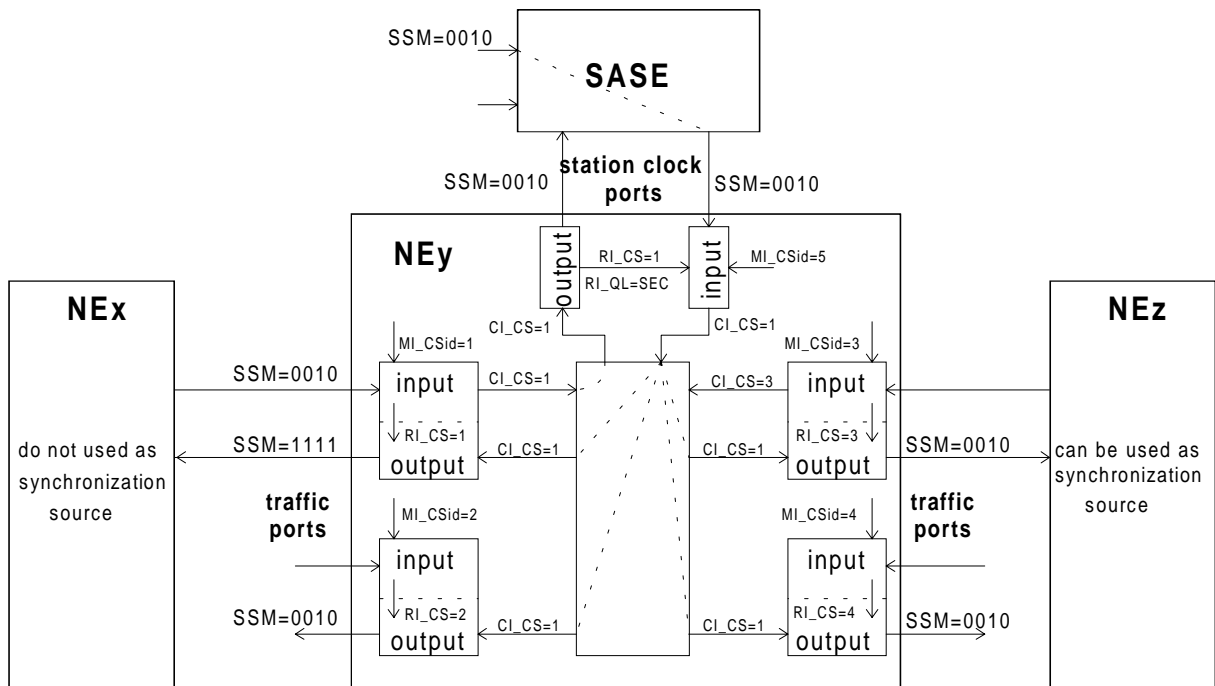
SSM=0010

SASE

station clock ports

SSM=0010

SSM=0010

NEy

output

RI_CS=1

RI_QL=SEC

input

MI_CSid=5

NEx

NEz

CI_CS=1

CI_CS=1

MI_CSid=1

MI_CSid=3

SSM=0010

input

CI_CS=1

CI_CS=3

input

do not used as synchronization source

SSM=1111

RI_CS=1

output

CI_CS=1

CI_CS=1

RI_CS=3

output

SSM=0010

can be used as synchronization source

traffic ports

MI_CSid=2

MI_CSid=4

traffic ports

input

input

SSM=0010

RI_CS=2

output

CI_CS=1

CI_CS=1

RI_CS=4

output

SSM=0010